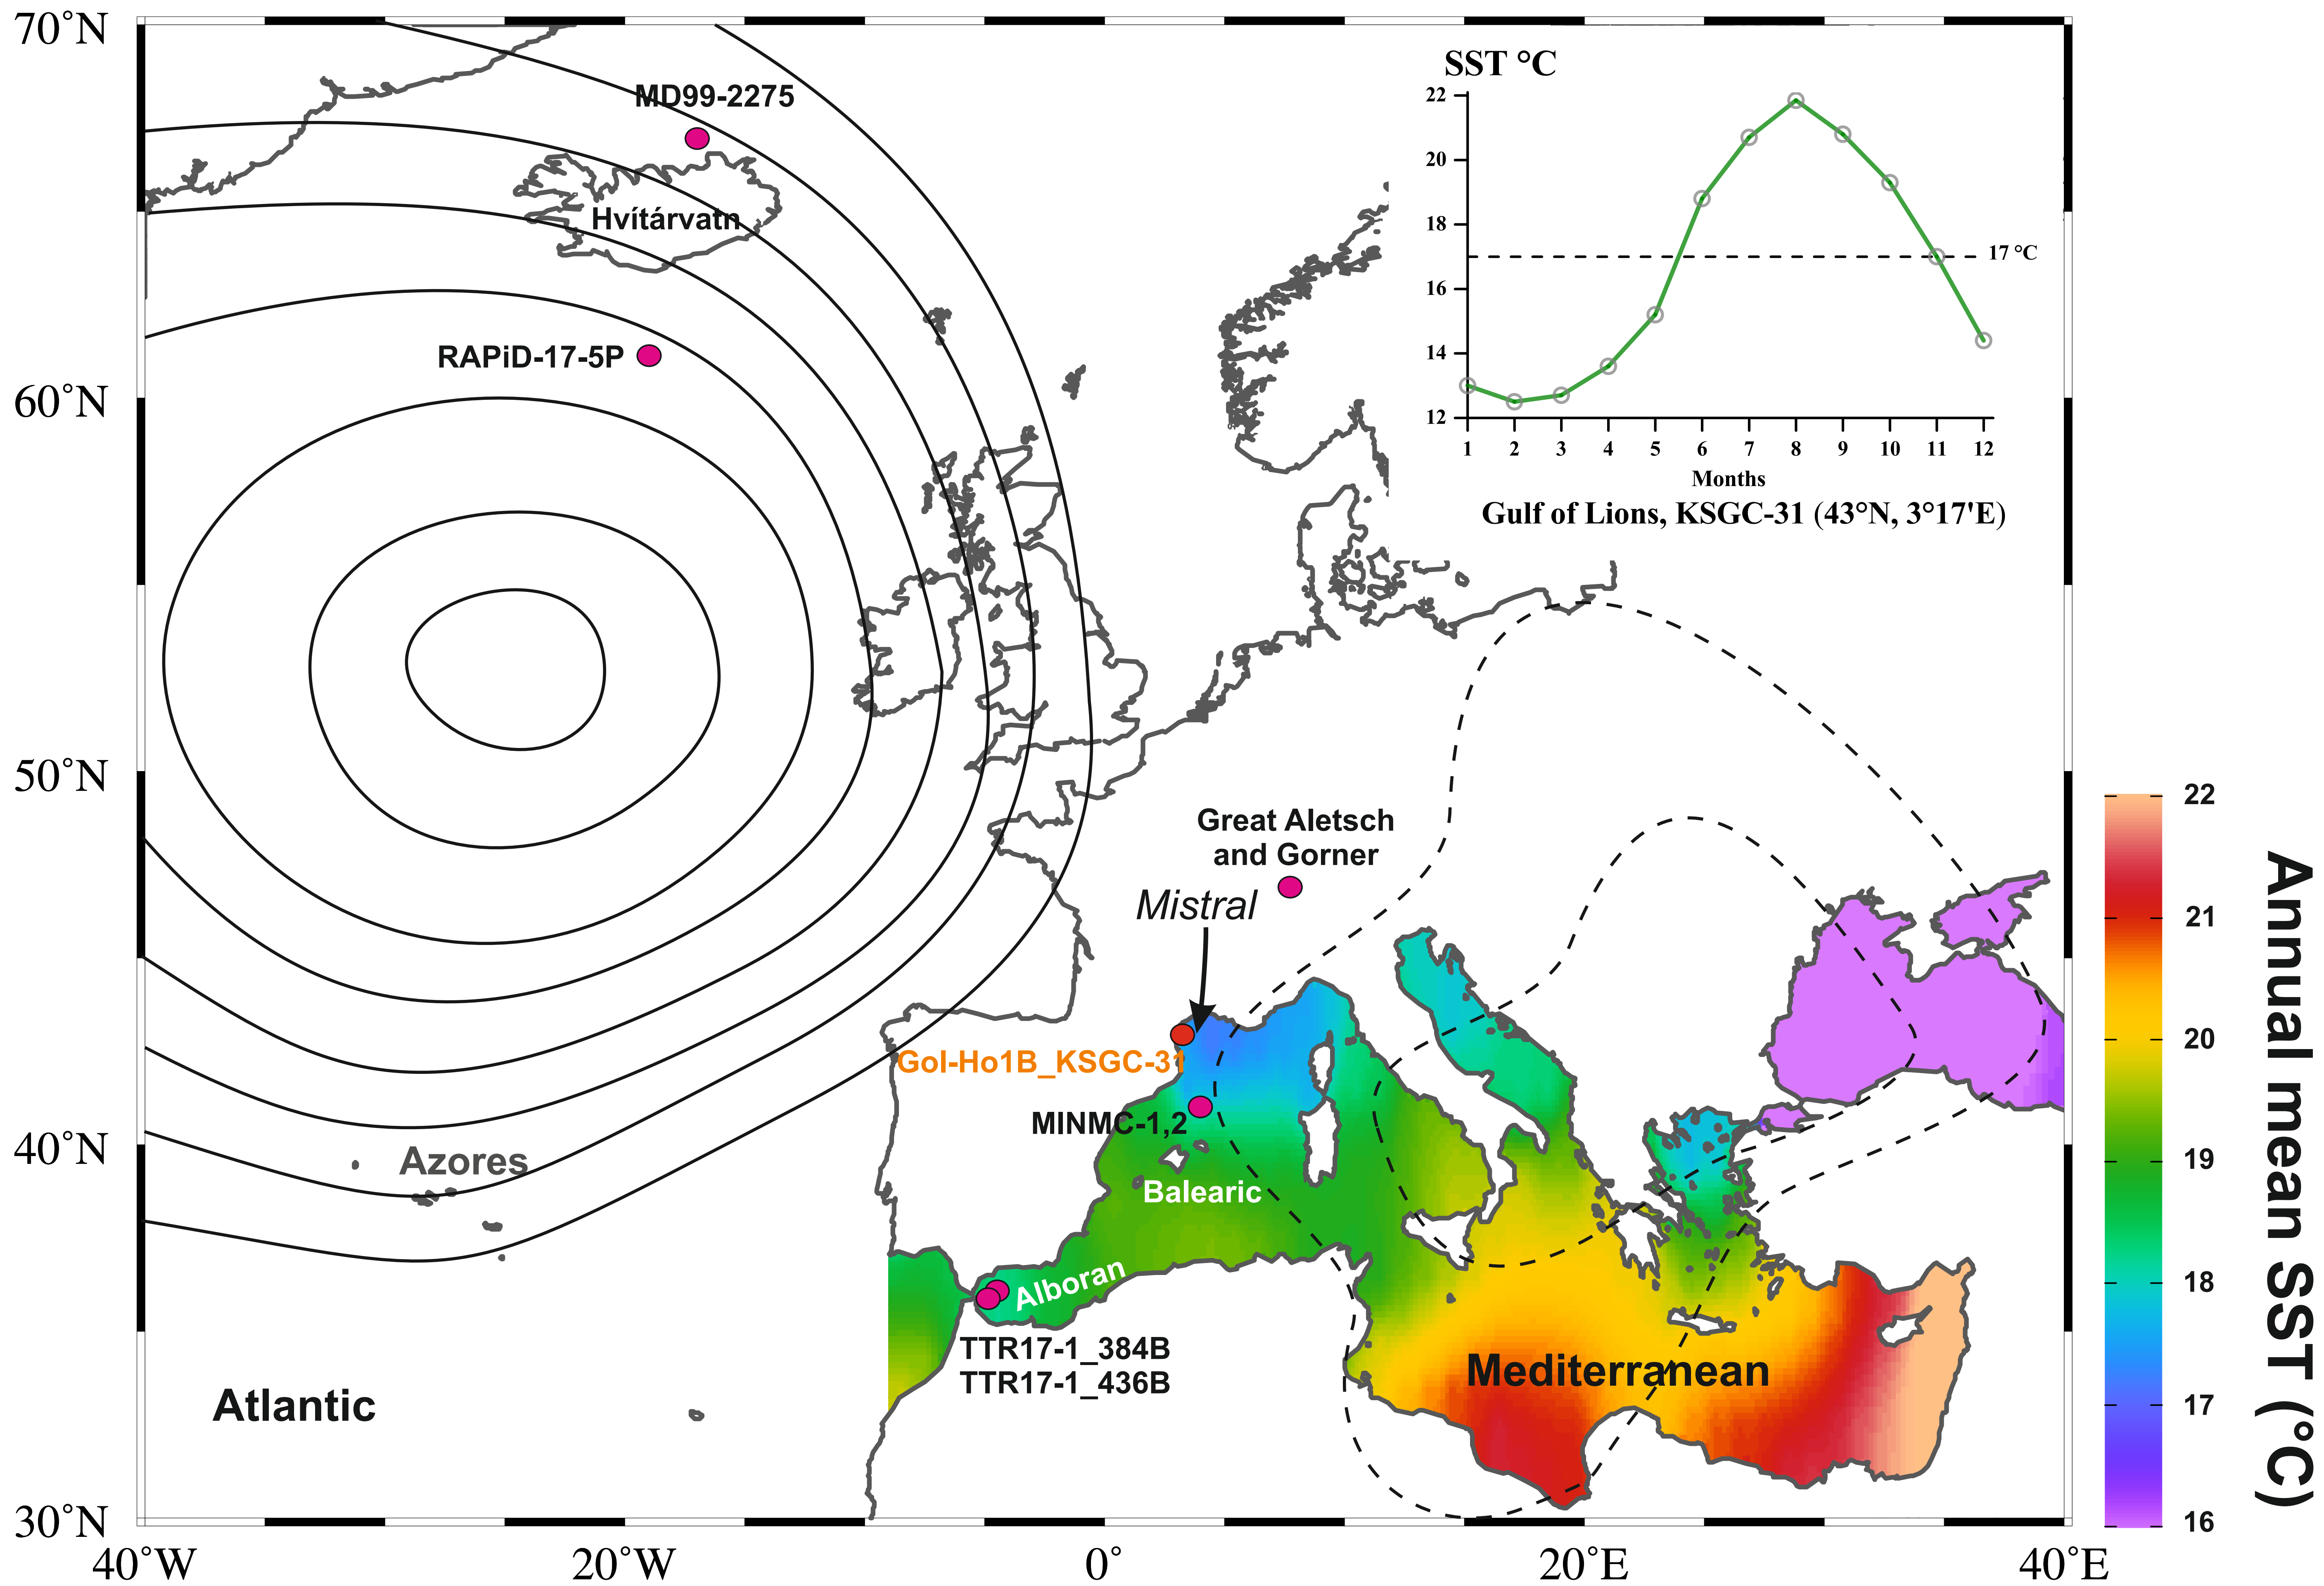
70°N

60°N

50°N

40°N

30°N

40°W

20°W

0°

20°E

40°E

MD99-2275

Hvítárvatn

RAPiD-17-5P

Azores

Atlantic

Great Aletsch and Gorner

Mistral

GoI-Ho1B_KSGC-31

MINMC-1,2

Balearic

Alboran

TTR17-1_384B
TTR17-1_436B

Mediterranean

SST °C

22
20
18
16
14
12

17 °C

1 2 3 4 5 6 7 8 9 10 11 12

Months

Gulf of Lions, KSGC-31 (43°N, 3°17'E)

22
21
20
19
18
17
16

Annual mean SST (°C)